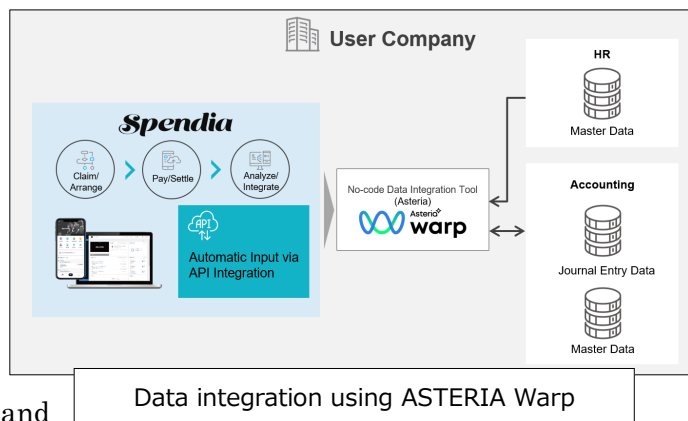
User Company

Spendia

Claim/ Arrange

Pay/Settle

Analyze/ Integrate

API

Automatic Input via API Integration

No-code Data Integration Tool (Asteria)

Asteria warp

HR

Master Data

Accounting

Journal Entry Data

Master Data

and

Data integration using ASTERIA Warp